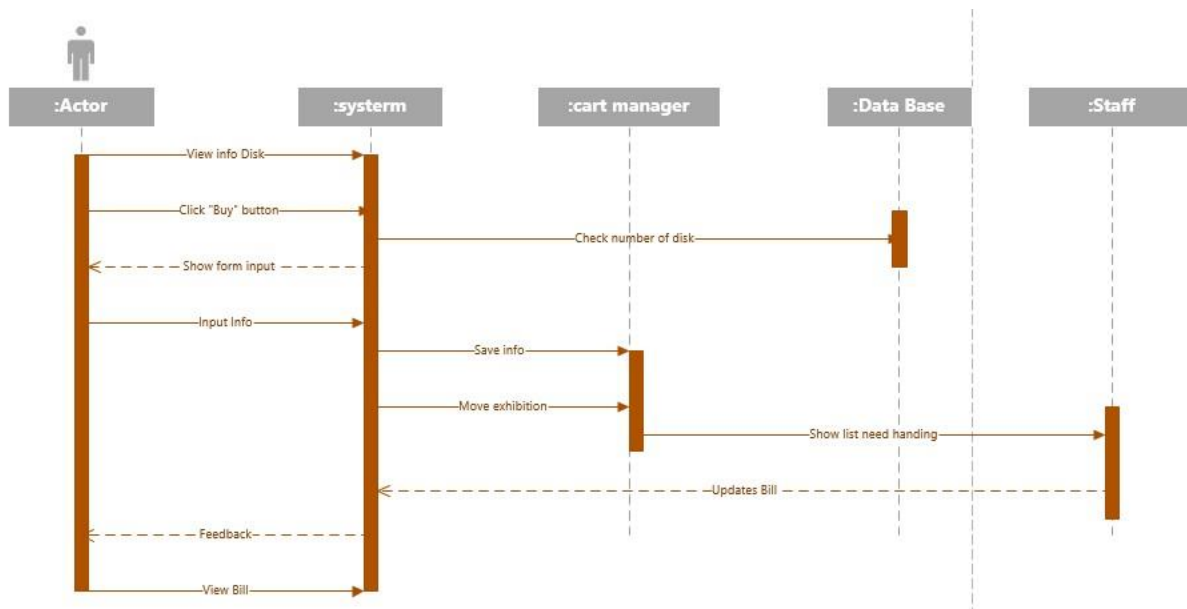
:Actor
:systerm
:cart manager
:Data Base
:Staff

View info Disk
Click "Buy" button
Check number of disk
Show form input
Input Info
Save info
Move exhibition
Show list need handing
Updates Bill
Feedback
View Bill